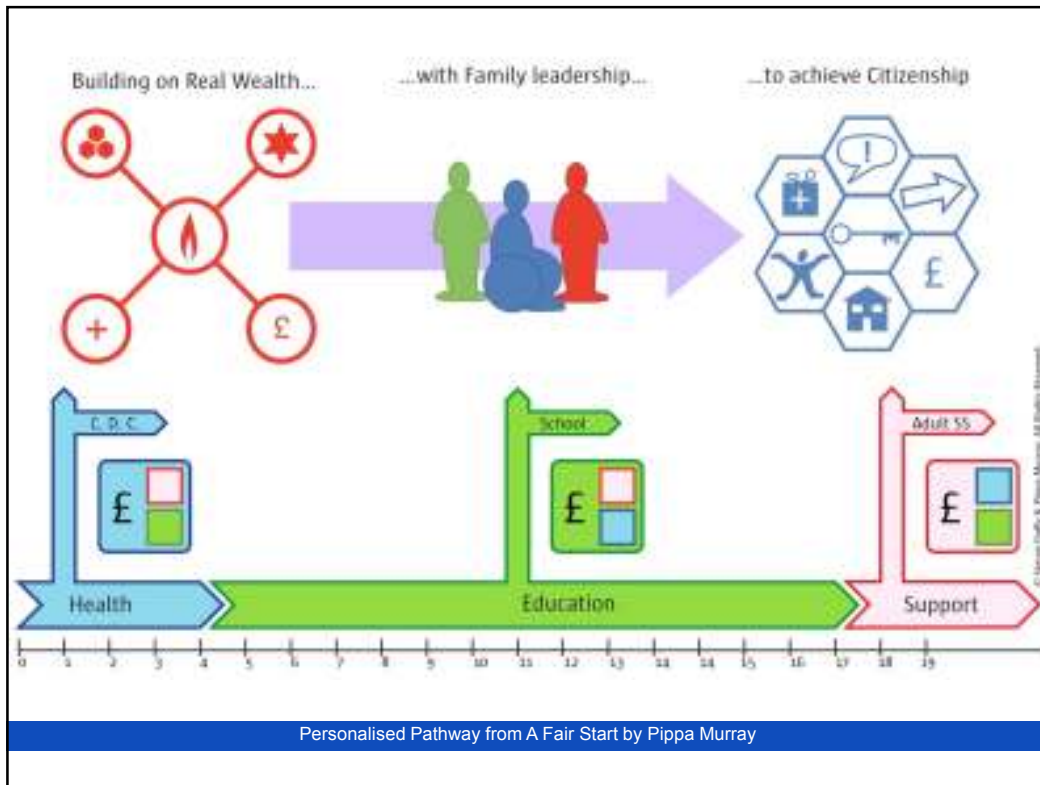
Building on Real Wealth...

...with Family leadership...

...to achieve Citizenship

£

!

£

C. D. C.

£

School

£

Adult SS

£

Health

Education

Support

0 1 2 3 4 5 6 7 8 9 10 11 12 13 14 15 16 17 18 19

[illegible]

Personalised Pathway from A Fair Start by Pippa Murray